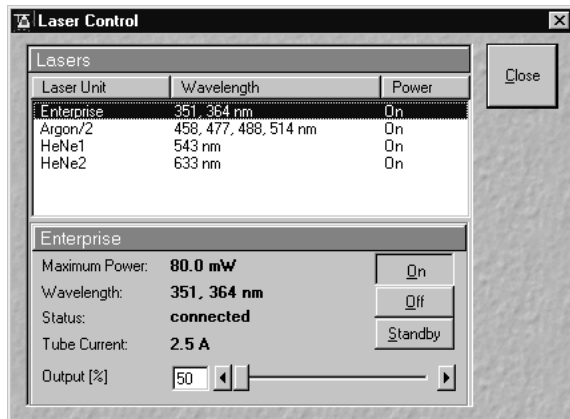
Laser Control

Lasers

| Laser Unit | Wavelength | Power |
|---|---|---|
| Enterprise | 351, 364 nm | On |
| Argon/2 | 458, 477, 488, 514 nm | On |
| HeNe1 | 543 nm | On |
| HeNe2 | 633 nm | On |

Close

Enterprise

Maximum Power: 80.0 mW
Wavelength: 351, 364 nm
Status: connected
Tube Current: 2.5 A
Output [%] 50

On
Off
Standby